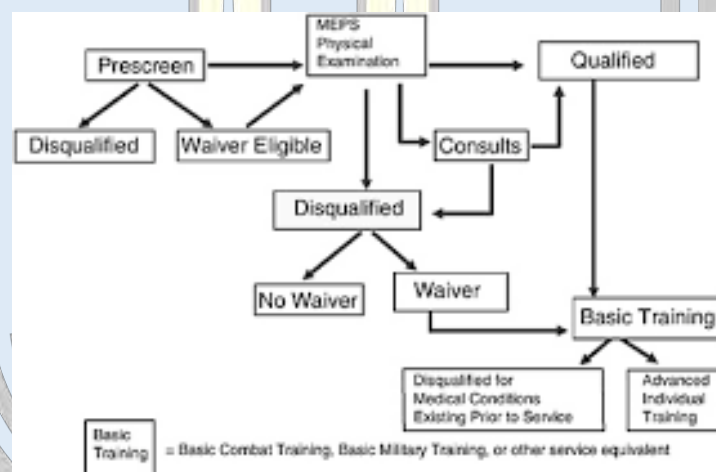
Prescreen

MEPS Physical Examination

Qualified

Disqualified

Waiver Eligible

Consults

Disqualified

No Waiver

Waiver

Basic Training

Disqualified for Medical Conditions Existing Prior to Service

Advanced Individual Training

Basic Training = Basic Combat Training, Basic Military Training, or other service equivalent